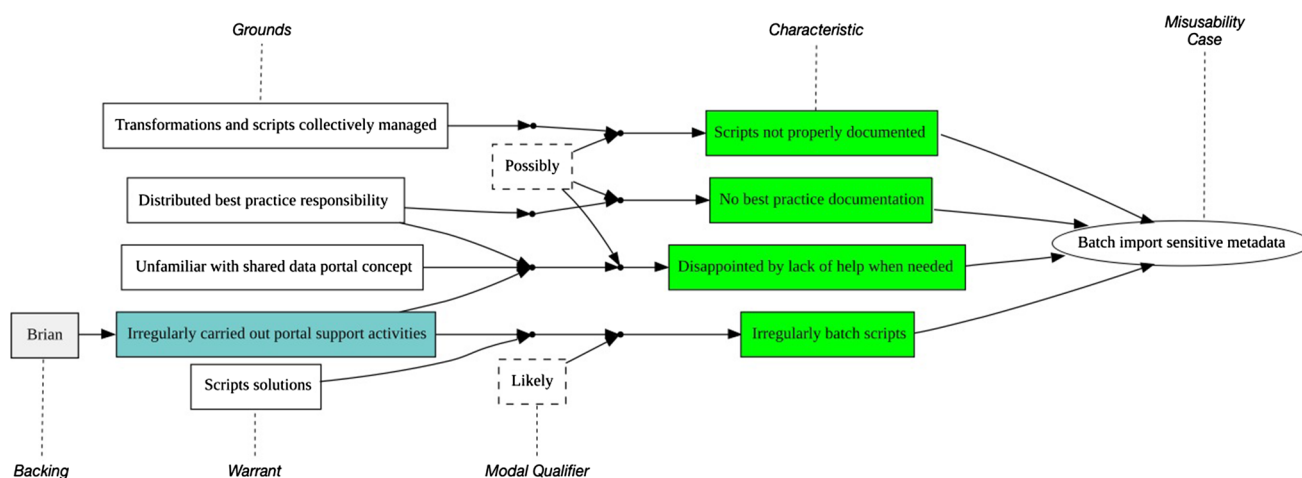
Grounds

Characteristic

Misusability Case

Transformations and scripts collectively managed

Possibly

Scripts not properly documented

Distributed best practice responsibility

No best practice documentation

Batch import sensitive metadata

Unfamiliar with shared data portal concept

Disappointed by lack of help when needed

Brian

Irregularly carried out portal support activities

Irregularly batch scripts

Scripts solutions

Likely

Backing

Warrant

Modal Qualifier